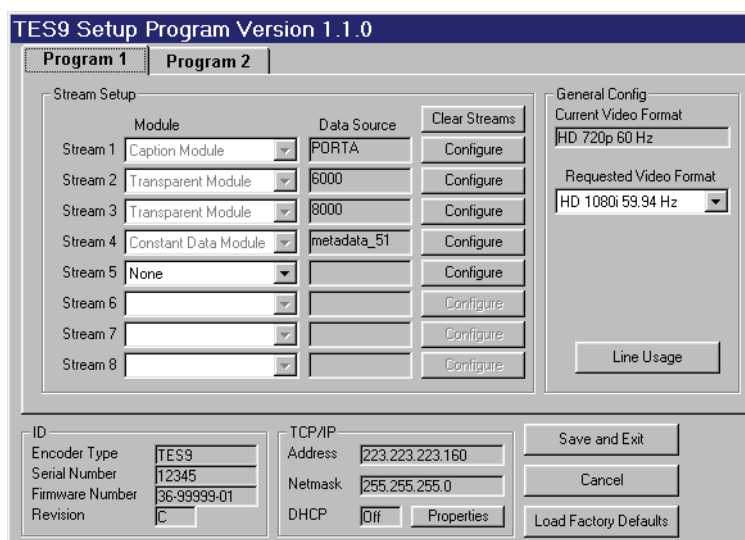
TES9 Setup Program Version 1.1.0

Program 1 | Program 2

Stream Setup

Module | Data Source | Clear Streams

| | Module | Data Source | |
|---|---|---|---|
| Stream 1 | Caption Module | PORTA | Configure |
| Stream 2 | Transparent Module | 6000 | Configure |
| Stream 3 | Transparent Module | 8000 | Configure |
| Stream 4 | Constant Data Module | metadata_51 | Configure |
| Stream 5 | None | | Configure |
| Stream 6 | | | Configure |
| Stream 7 | | | Configure |
| Stream 8 | | | Configure |

General Config
Current Video Format
HD 720p 60 Hz
Requested Video Format
HD 1080i 59.94 Hz
Line Usage

ID
Encoder Type TES9
Serial Number 12345
Firmware Number 36-99999-01
Revision C

TCP/IP
Address 223.223.223.160
Netmask 255.255.255.0
DHCP Off Properties

Save and Exit
Cancel
Load Factory Defaults